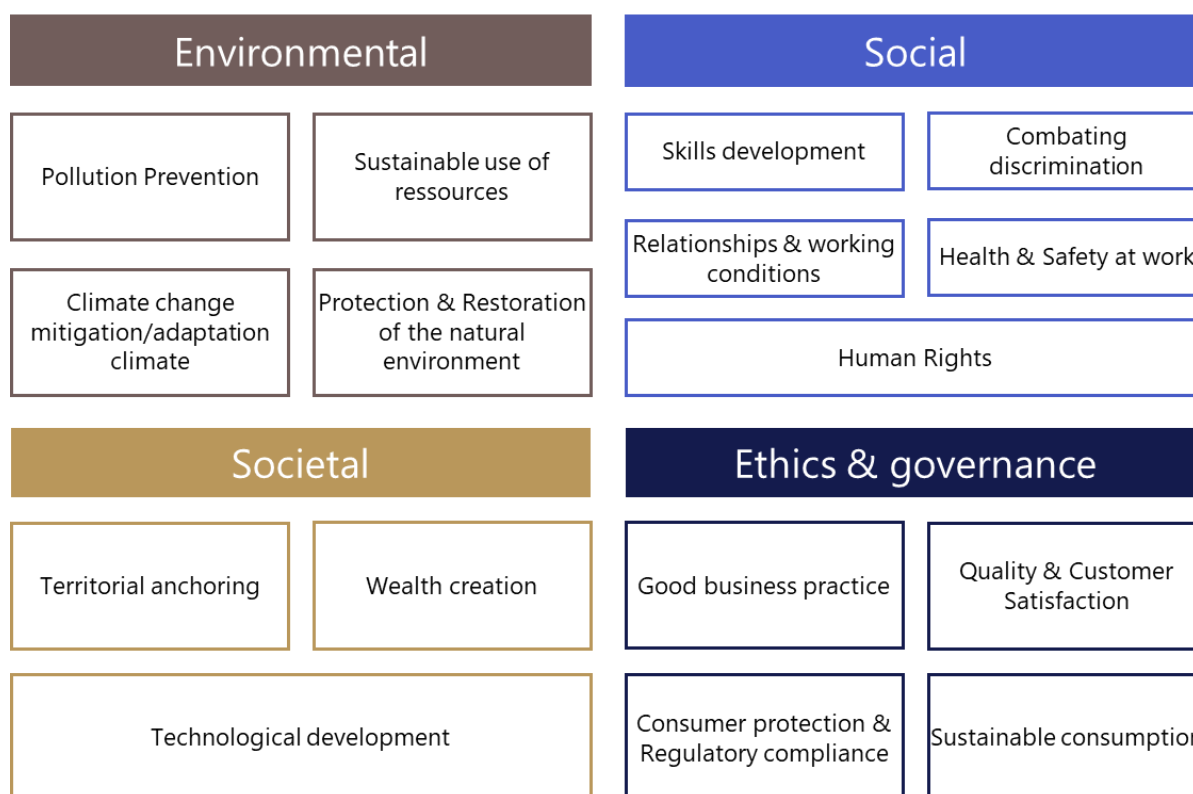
Environmental

Pollution Prevention

Sustainable use of ressources

Climate change mitigation/adaptation climate

Protection & Restoration of the natural environment

Social

Skills development

Combating discrimination

Relationships & working conditions

Health & Safety at work

Human Rights

Societal

Territorial anchoring

Wealth creation

Technological development

Ethics & governance

Good business practice

Quality & Customer Satisfaction

Consumer protection & Regulatory compliance

Sustainable consumptio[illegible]